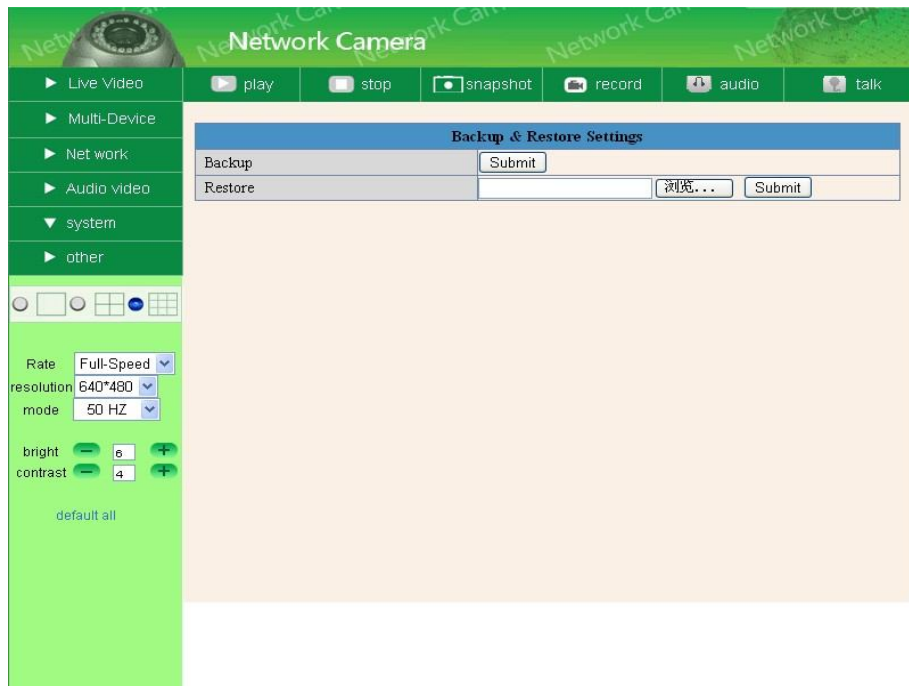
Network Camera

Live Video
Multi-Device
Net work
Audio video
system
other

play stop snapshot record audio talk

Rate Full-Speed
resolution 640*480
mode 50 HZ

bright 6
contrast 4

default all

| Backup & Restore Settings | |
|---|---|
| Backup | Submit |
| Restore | 浏览... Submit |